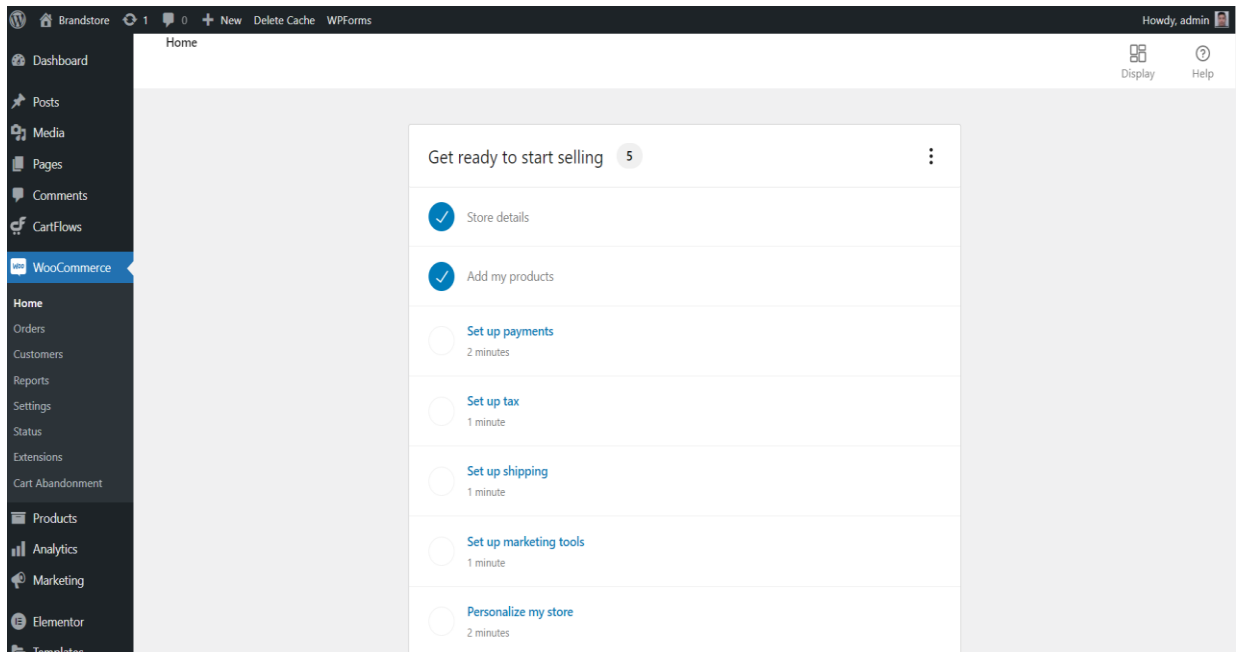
Brandstore 1 0 New Delete Cache WPForms

Howdy, admin

Dashboard

Posts

Media

Pages

Comments

CartFlows

WooCommerce

Home

Orders

Customers

Reports

Settings

Status

Extensions

Cart Abandonment

Products

Analytics

Marketing

Elementor

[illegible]

Home

Display

Help

Get ready to start selling 5

Store details

Add my products

Set up payments
2 minutes

Set up tax
1 minute

Set up shipping
1 minute

Set up marketing tools
1 minute

Personalize my store
2 minutes